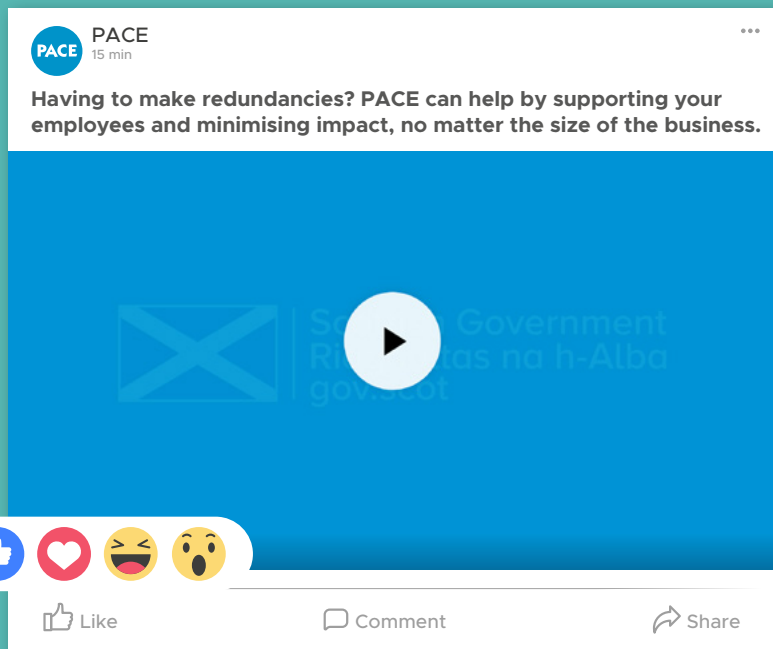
PACE
PACE
15 min

Having to make redundancies? PACE can help by supporting your employees and minimising impact, no matter the size of the business.

Sc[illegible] Government
Ri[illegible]tas na h-Alba
gov.scot

Like
Comment
Share